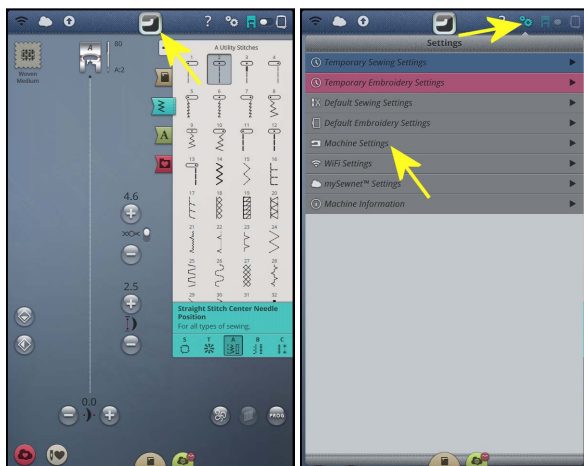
?

Woven Medium

A

A:2

80

A Utility Stitches

1 2 3 4
5 6 7 8
9 10 11 12
13 14 15 16
17 18 19 20
21 22 23 24
25 26 27 28
29 30 31 32

A

4.6

2.5

0.0

Straight Stitch Center Needle Position
For all types of sewing.

S T A B C

PROG

Settings

Temporary Sewing Settings

Temporary Embroidery Settings

Default Sewing Settings

Default Embroidery Settings

Machine Settings

WiFi Settings

mySewnet™ Settings

Machine Information